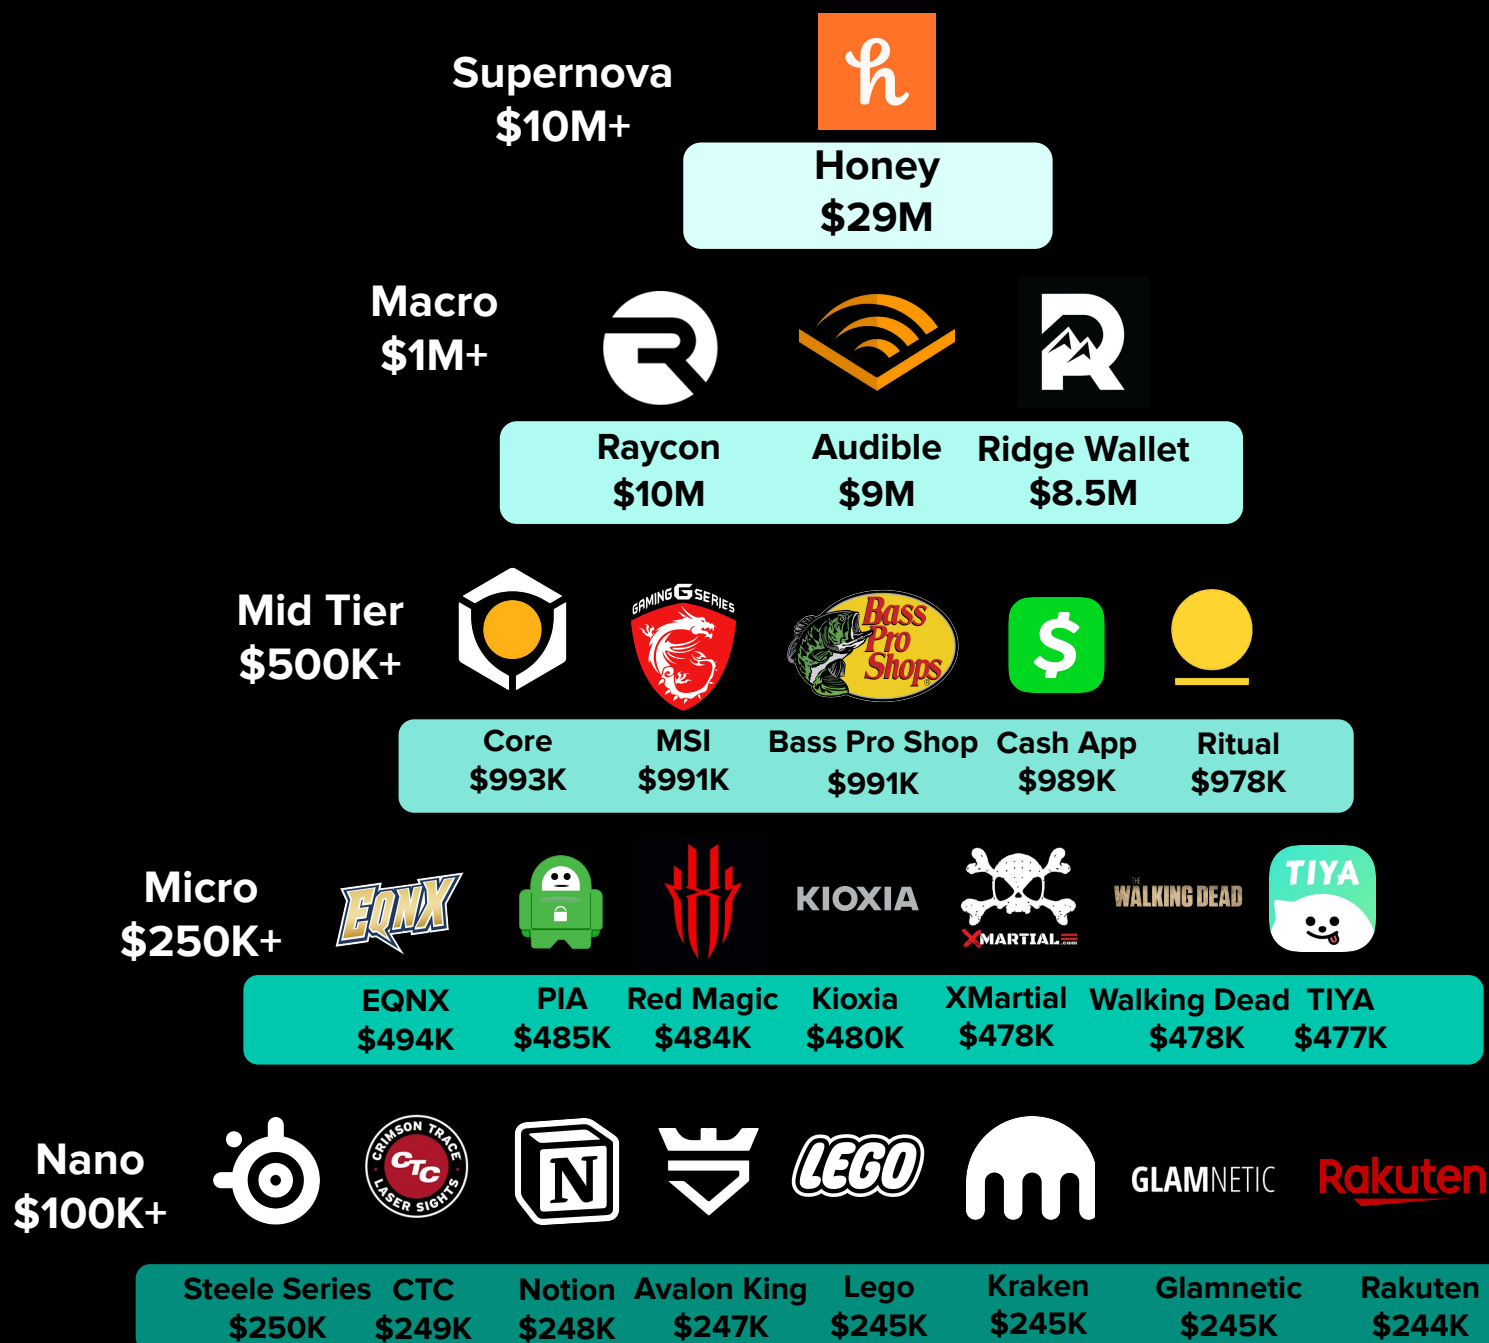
Supernova
$10M+

h

Honey
$29M

Macro
$1M+

Raycon
$10M

Audible
$9M

Ridge Wallet
$8.5M

Mid Tier
$500K+

GAMING G SERIES

Bass Pro Shops

$

Core
$993K

MSI
$991K

Bass Pro Shop
$991K

Cash App
$989K

Ritual
$978K

Micro
$250K+

EQNX

KIOXIA

XMARTIAL

THE WALKING DEAD

TIYA

EQNX
$494K

PIA
$485K

Red Magic
$484K

Kioxia
$480K

XMartial
$478K

Walking Dead
$478K

TIYA
$477K

Nano
$100K+

CRIMSON TRACE CTC LASER SIGHTS

N

LEGO

GLAMNETIC

Rakuten

Steele Series
$250K

CTC
$249K

Notion
$248K

Avalon King
$247K

Lego
$245K

Kraken
$245K

Glamnetic
$245K

Rakuten
$244K